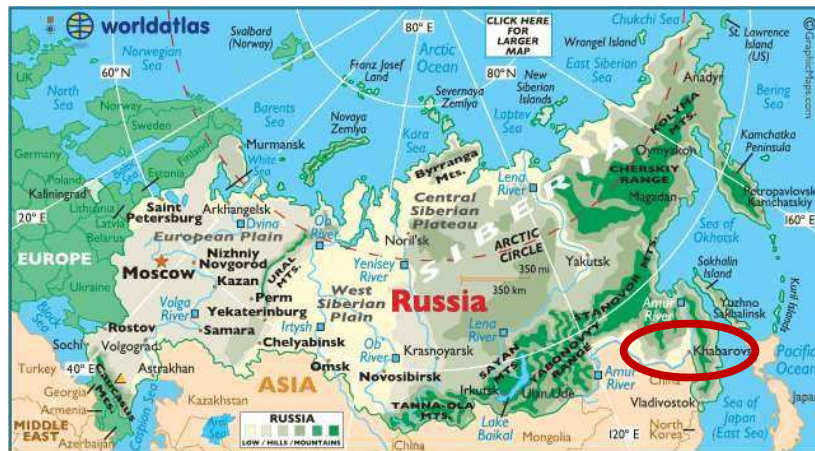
worldatlas

Svalbard (Norway)

80° E

CLICK HERE FOR LARGER MAP

Chukchi Sea

St. Lawrence Island (US)

©GraphicMaps.com

Norwegian Sea

60° N

Franz Josef Land

Arctic Ocean

80° N

Wrangel Island

New Siberian Islands

East Siberian Sea

Anadyr

UK

North Sea

Norway

Sweden

Finland

Barents Sea

Severnaya Zemlya

Laptev Sea

KOLYMA MTS.

Bering Sea

Murmansk

Novaya Zemlya

Kara Sea

Germany

Poland

Baltic Sea

Estonia

White Sea

Byrranga Mts.

Lena River

Oymyakon

CHERSKIY RANGE

Kamchatka Peninsula

Kaliningrad

Lithuania

Latvia

Belarus

Saint Petersburg

Arkhangelsk

Ob' River

Central Siberian Plateau

SIBERIA

Magadan

Petropavlovsk Kamchatskiy

20° E

Dvina

Noril'sk

Sea of Okhotsk

160° E

EUROPE

European Plain

Nizhniy Novgorod

URAL MTS.

Yenisey River

ARCTIC CIRCLE

Yakutsk

Moscow

Kazan

350 mi

Ukraine

Volga River

Perm

West Siberian Plain

Russia

350 km

STANOVOY MTS.

Sakhalin Island

Kuril Islands

Black Sea

Yekaterinburg

Irtysh

Lena River

Amur River

Yuzhno Sakhalinsk

Rostov

Samara

Chelyabinsk

Ob' River

Krasnoyarsk

SAYAN MTS.

YABLONOVY RANGE

Sochi

Volgograd

Khabarovsk

Pacific Ocean

Turkey

40° E

Astrakhan

Omsk

Novosibirsk

Amur River

China

Georgia

CAUCASUS MTS.

ASIA

Irkutsk

Ulan-Ude

Vladivostok

Armenia

Kazakhstan

TANNU-OLA MTS.

Sea of Japan (East Sea)

MIDDLE EAST

Caspian Sea

Aral Sea

RUSSIA

LOW / HILLS / MOUNTAINS

Lake Baikal

Mongolia

120° E

North Korea

Azerbaijan

China